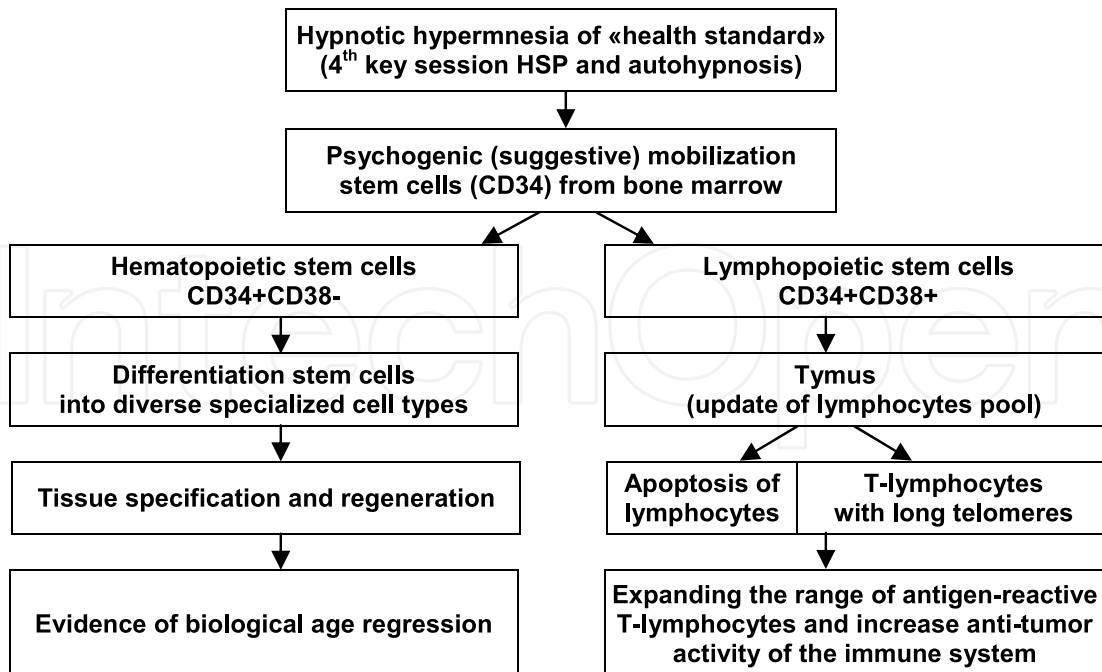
Hypnotic hypermnesia of «health standard» ($4^{th}$ key session HSP and autohypnosis)

Psychogenic (suggestive) mobilization stem cells (CD34) from bone marrow

Hematopoietic stem cells CD34+CD38-

Differentiation stem cells into diverse specialized cell types

Tissue specification and regeneration

Evidence of biological age regression

Lymphopoietic stem cells CD34+CD38+

Tymus (update of lymphocytes pool)

Apoptosis of lymphocytes

T-lymphocytes with long telomeres

Expanding the range of antigen-reactive T-lymphocytes and increase anti-tumor activity of the immune system